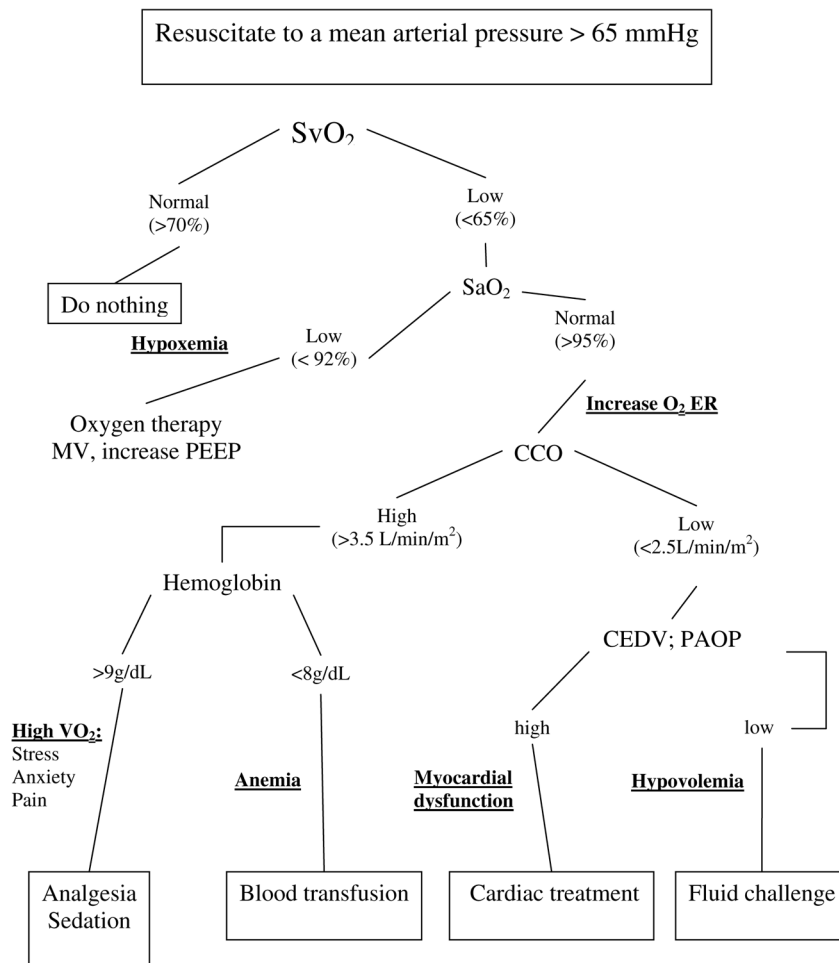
Resuscitate to a mean arterial pressure > 65 mmHg

$SvO_2$

Normal (>70%)

Low (<65%)

Do nothing

$SaO_2$

Hypoxemia

Low (< 92%)

Normal (>95%)

Oxygen therapy
MV, increase PEEP

Increase $O_2$ ER

CCO

High (>3.5 L/min/$m^2$)

Low (<2.5L/min/$m^2$)

Hemoglobin

CEDV; PAOP

>9g/dL

<8g/dL

high

low

High $VO_2$:
Stress
Anxiety
Pain

Anemia

Myocardial dysfunction

Hypovolemia

Analgesia
Sedation

Blood transfusion

Cardiac treatment

Fluid challenge